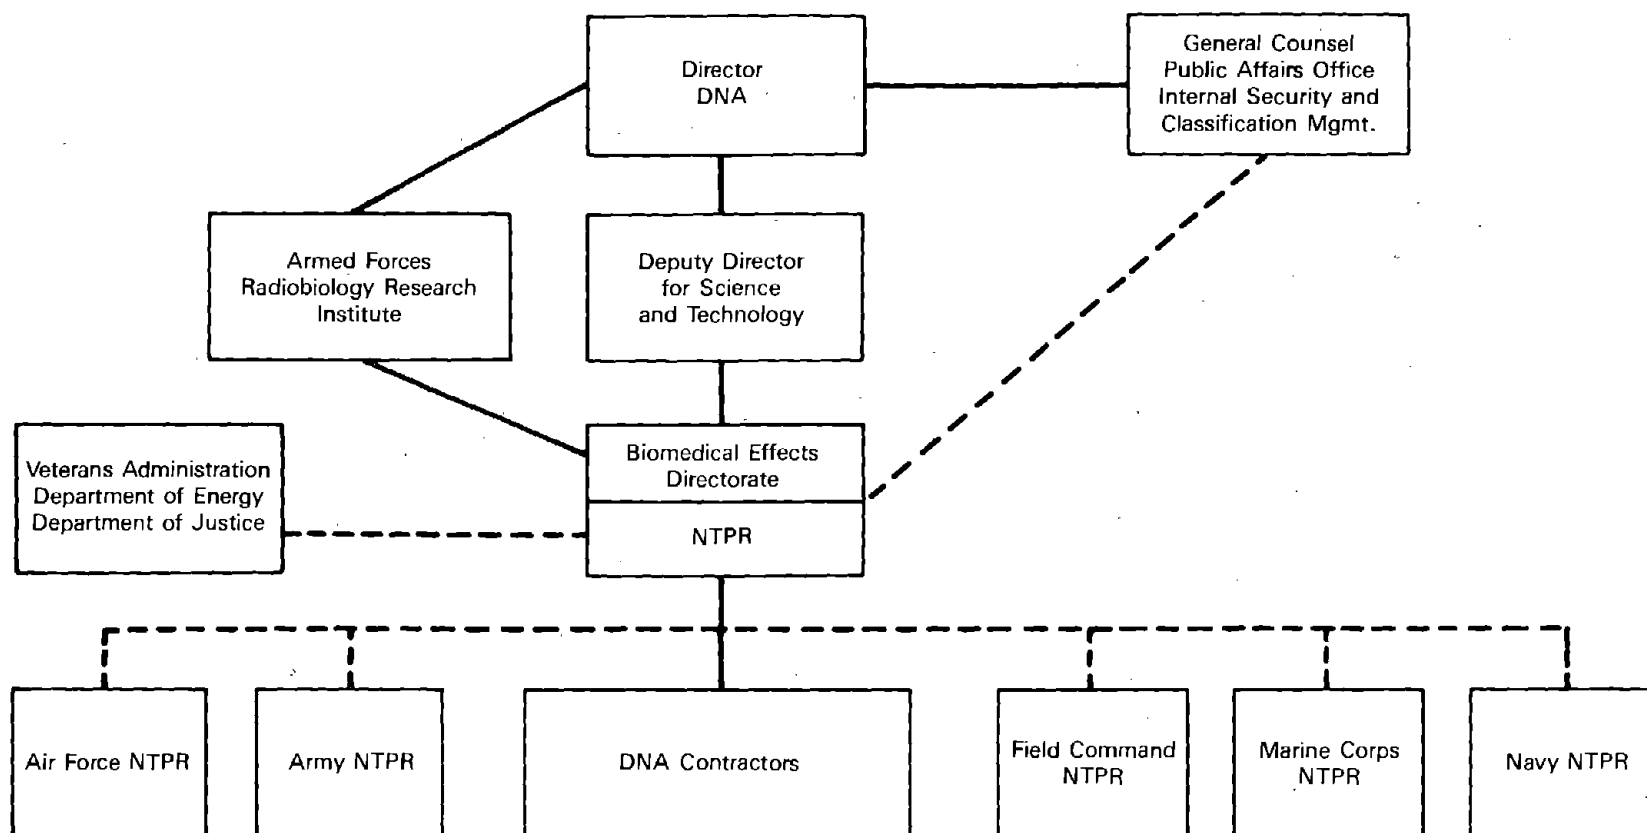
Director
DNA

General Counsel
Public Affairs Office
Internal Security and
Classification Mgmt.

Armed Forces
Radiobiology Research
Institute

Deputy Director
for Science
and Technology

Veterans Administration
Department of Energy
Department of Justice

Biomedical Effects
Directorate

NTPR

Air Force NTPR

Army NTPR

DNA Contractors

Field Command
NTPR

Marine Corps
NTPR

Navy NTPR